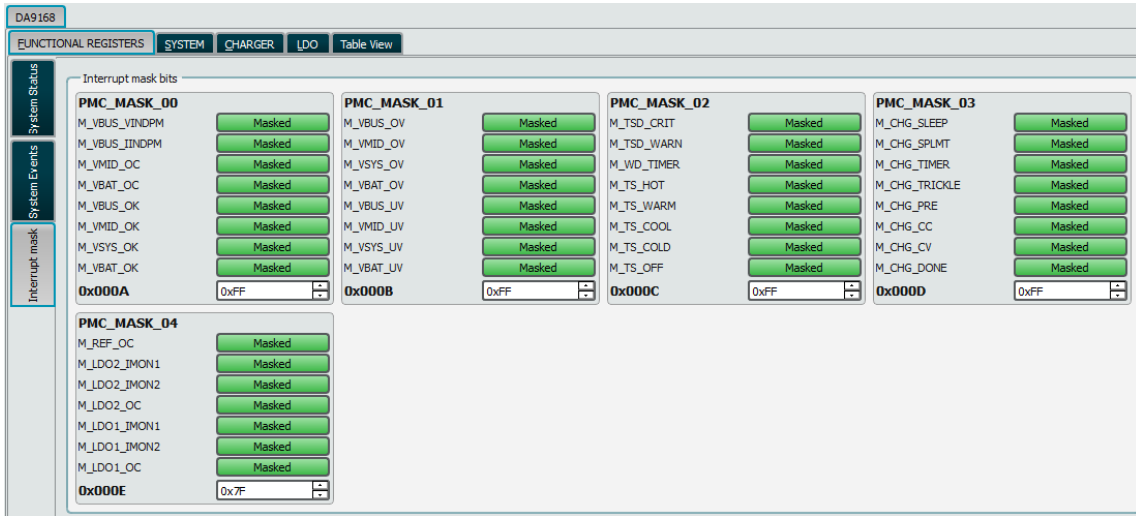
DA9168

FUNCTIONAL REGISTERS | SYSTEM | CHARGER | LDO | Table View

System Status
System Events
Interrupt mask

Interrupt mask bits

PMC_MASK_00
M_VBUS_VINDPM Masked
M_VBUS_IINDPM Masked
M_VMID_OC Masked
M_VBAT_OC Masked
M_VBUS_OK Masked
M_VMID_OK Masked
M_VSYS_OK Masked
M_VBAT_OK Masked
0x000A 0xFF

PMC_MASK_01
M_VBUS_OV Masked
M_VMID_OV Masked
M_VSYS_OV Masked
M_VBAT_OV Masked
M_VBUS_UV Masked
M_VMID_UV Masked
M_VSYS_UV Masked
M_VBAT_UV Masked
0x000B 0xFF

PMC_MASK_02
M_TSD_CRIT Masked
M_TSD_WARN Masked
M_WD_TIMER Masked
M_TS_HOT Masked
M_TS_WARM Masked
M_TS_COOL Masked
M_TS_COLD Masked
M_TS_OFF Masked
0x000C 0xFF

PMC_MASK_03
M_CHG_SLEEP Masked
M_CHG_SPLMT Masked
M_CHG_TIMER Masked
M_CHG_TRICKLE Masked
M_CHG_PRE Masked
M_CHG_CC Masked
M_CHG_CV Masked
M_CHG_DONE Masked
0x000D 0xFF

PMC_MASK_04
M_REF_OC Masked
M_LDO2_IMON1 Masked
M_LDO2_IMON2 Masked
M_LDO2_OC Masked
M_LDO1_IMON1 Masked
M_LDO1_IMON2 Masked
M_LDO1_OC Masked
0x000E 0x7F